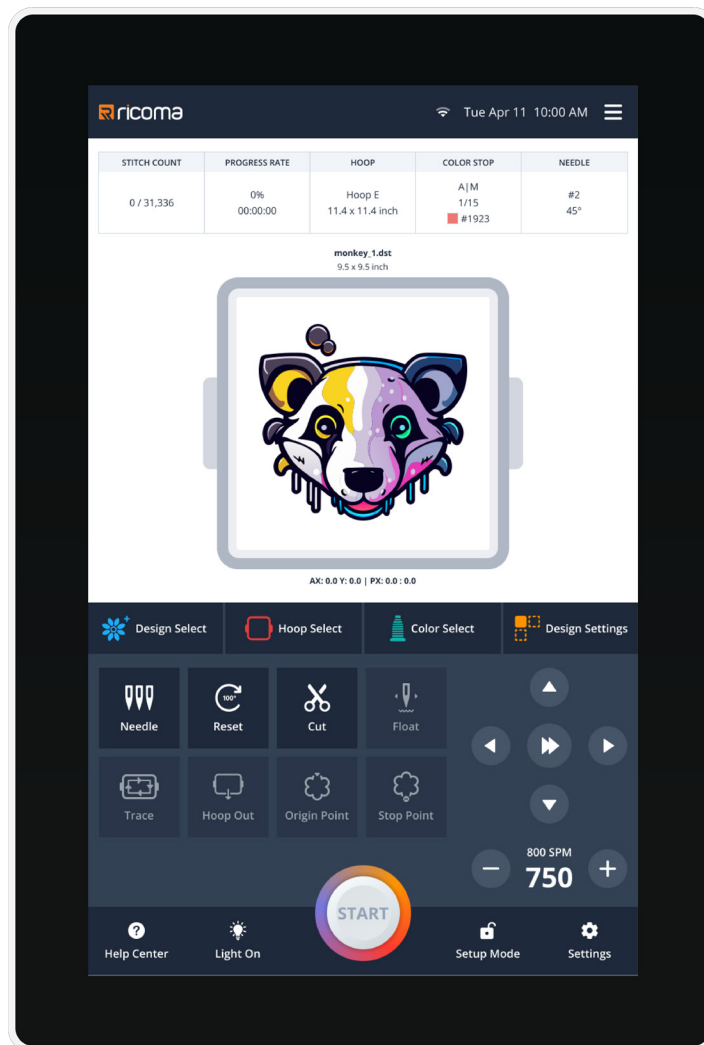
ricoma

Tue Apr 11 10:00 AM

| STITCH COUNT | PROGRESS RATE | HOOP | COLOR STOP | NEEDLE |
|---|---|---|---|---|
| 0 / 31,336 | 0% 00:00:00 | Hoop E 11.4 x 11.4 inch | A\|M 1/15 #1923 | #2 45° |

monkey_1.dst
9.5 x 9.5 inch

AX: 0.0 Y: 0.0 | PX: 0.0 : 0.0

Design Select
Hoop Select
Color Select
Design Settings

Needle
100°
Reset
Cut
Float
Trace
Hoop Out
Origin Point
Stop Point

800 SPM
750

Help Center
Light On
START
Setup Mode
Settings